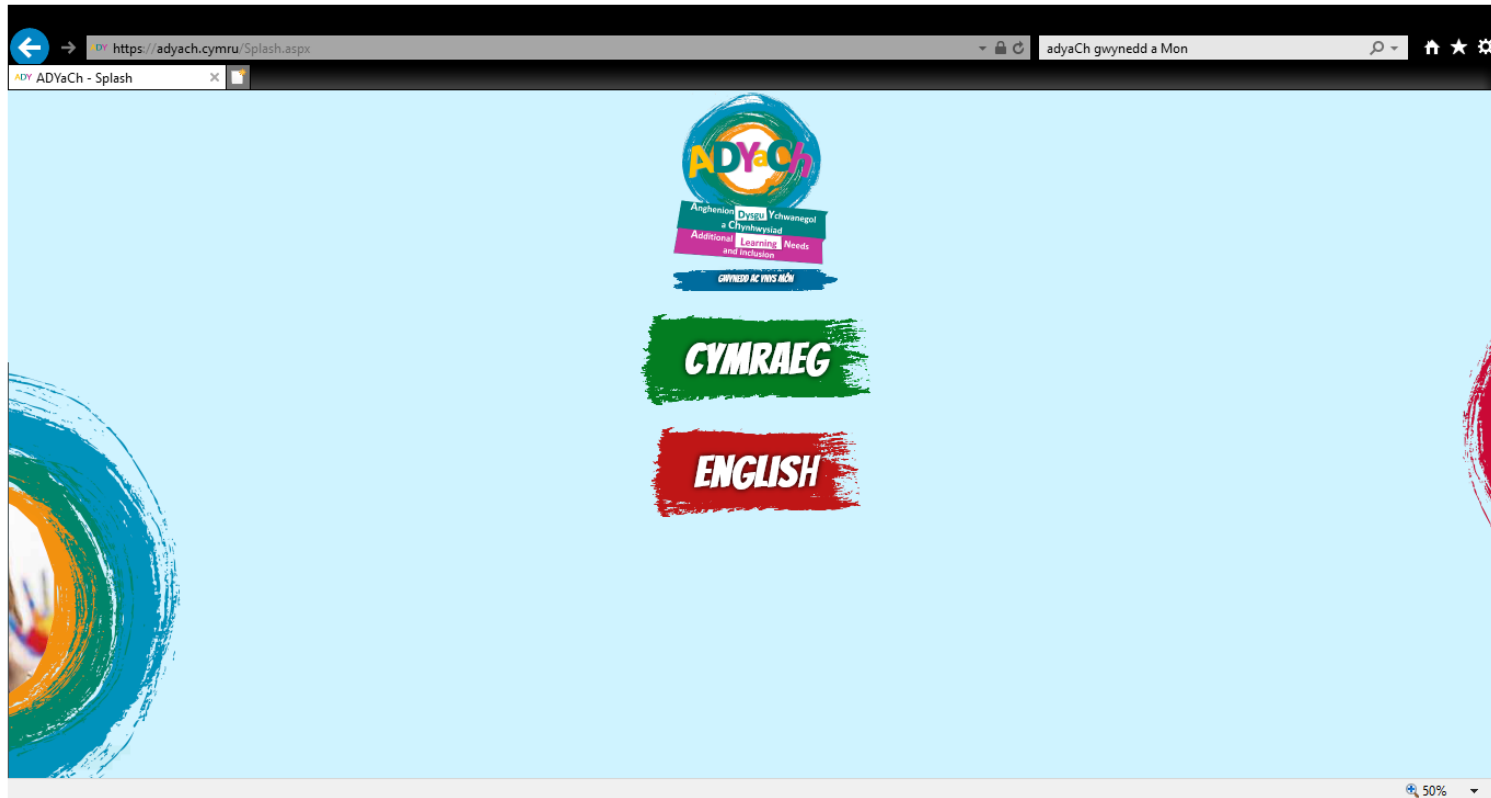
https://adyach.cymru/Splash.aspx

adyaCh gwynedd a Mon

ADYaCh - Splash

ADYaCh

Anghenion Dysgu Ychwanegol a Chynhwysiad

Additional Learning Needs and Inclusion

GWYNEDD AC YNYS MÔN

CYMRAEG

ENGLISH

50%